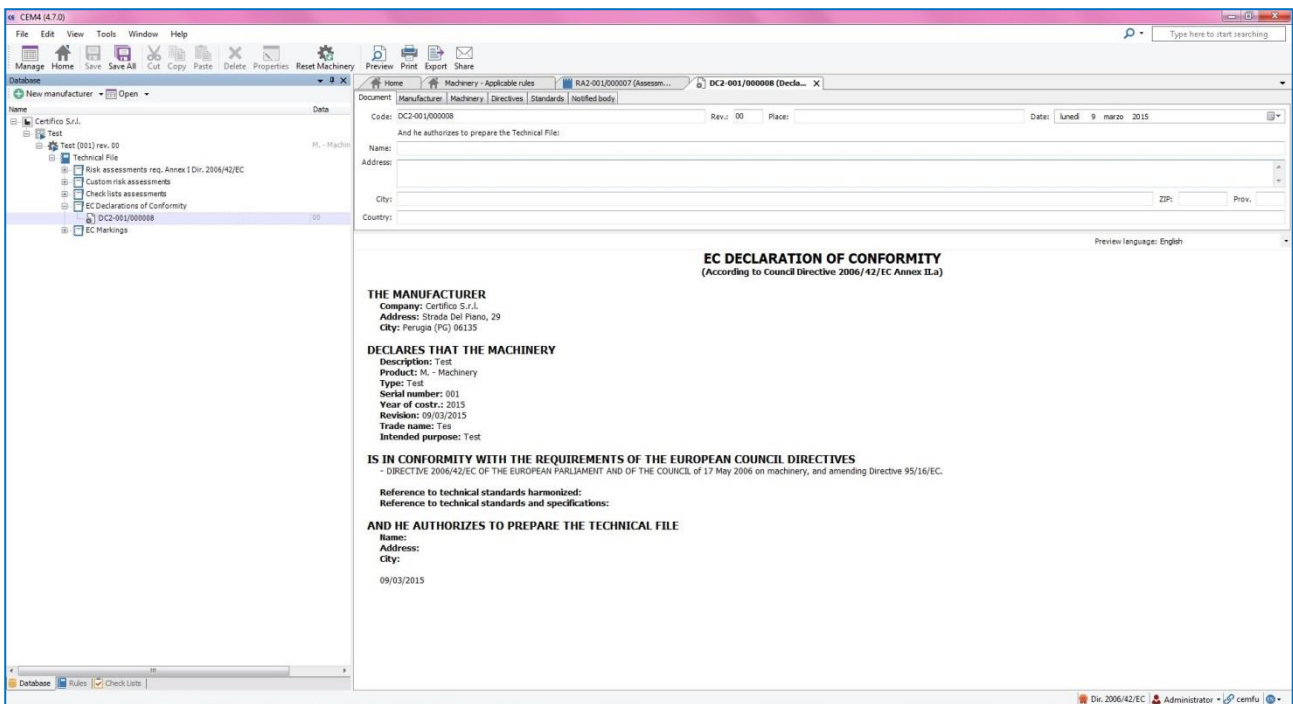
CEM4 (4.7.0)

File Edit View Tools Window Help

Type here to start searching

Manage Home Save Save All Cut Copy Paste Delete Properties Reset Machinery Preview Print Export Share

Database

New manufacturer Open

Name Data

Certifico S.r.l.
Test
Test (001) rev. 00 M. - Machin
Technical File
Risk assessments req. Annex I Dir. 2006/42/EC
Custom risk assessments
Check lists assessments
EC Declarations of Conformity
DC2-001/000008 00
EC Markings

Database Rules Check Lists

Home | Machinery - Applicable rules | RA2-001/000007 (Assessm... | DC2-001/000008 (Decla... X

Document | Manufacturer | Machinery | Directives | Standards | Notified body

Code: DC2-001/000008 Rev.: 00 Place: Date: lunedì 9 marzo 2015

And he authorizes to prepare the Technical File:

Name:
Address:
City: ZIP: Prov.
Country:

Preview language: English

EC DECLARATION OF CONFORMITY
(According to Council Directive 2006/42/EC Annex II.a)

THE MANUFACTURER
Company: Certifico S.r.l.
Address: Strada Del Piano, 29
City: Perugia (PG) 06135

DECLARES THAT THE MACHINERY
Description: Test
Product: M. - Machinery
Type: Test
Serial number: 001
Year of costr.: 2015
Revision: 09/03/2015
Trade name: Tes
Intended purpose: Test

IS IN CONFORMITY WITH THE REQUIREMENTS OF THE EUROPEAN COUNCIL DIRECTIVES
- DIRECTIVE 2006/42/EC OF THE EUROPEAN PARLIAMENT AND OF THE COUNCIL of 17 May 2006 on machinery, and amending Directive 95/16/EC.

Reference to technical standards harmonized:
Reference to technical standards and specifications:

AND HE AUTHORIZES TO PREPARE THE TECHNICAL FILE
Name:
Address:
City:

09/03/2015

Dir. 2006/42/EC Administrator cemfu